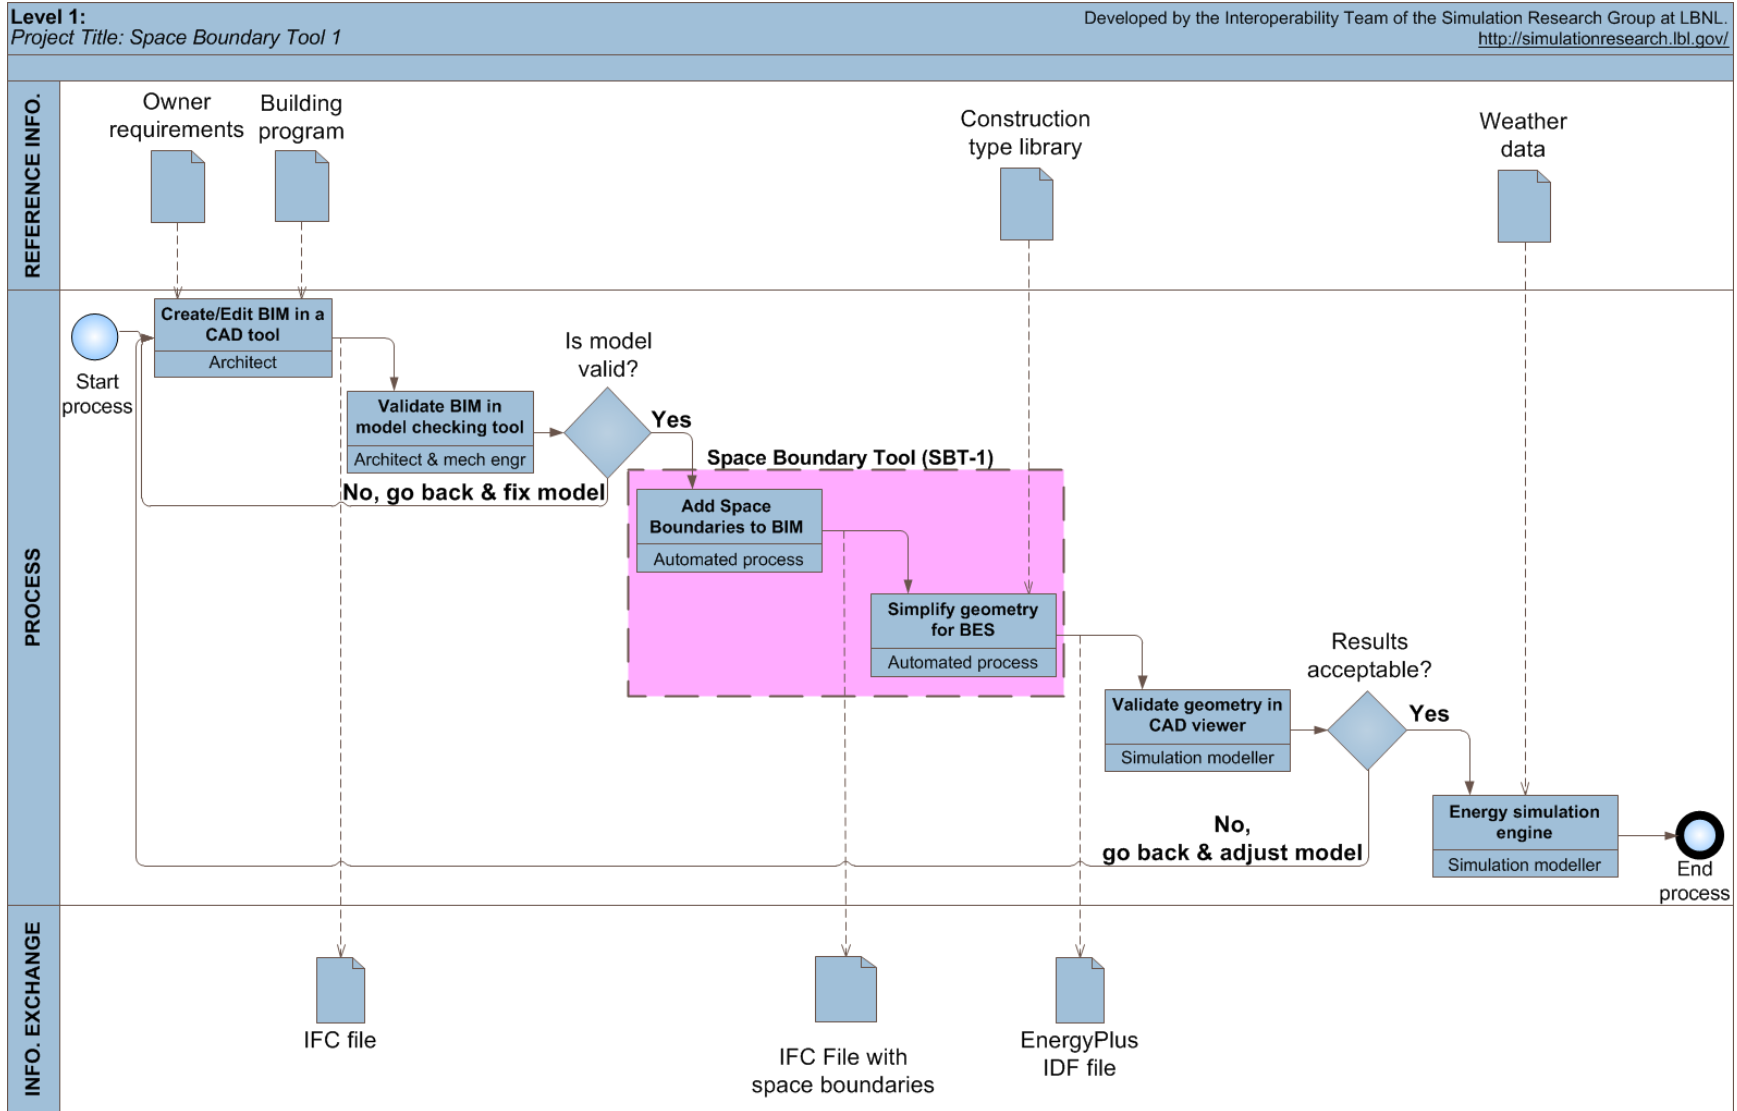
Level 1:
Project Title: Space Boundary Tool 1

Developed by the Interoperability Team of the Simulation Research Group at LBNL.
http://simulationresearch.lbl.gov/

REFERENCE INFO.

Owner requirements

Building program

Construction type library

Weather data

PROCESS

Start process

Create/Edit BIM in a CAD tool
Architect

Validate BIM in model checking tool
Architect & mech engr

Is model valid?

Yes

No, go back & fix model

Space Boundary Tool (SBT-1)

Add Space Boundaries to BIM
Automated process

Simplify geometry for BES
Automated process

Validate geometry in CAD viewer
Simulation modeller

Results acceptable?

Yes

No, go back & adjust model

Energy simulation engine
Simulation modeller

End process

INFO. EXCHANGE

IFC file

IFC File with space boundaries

EnergyPlus IDF file